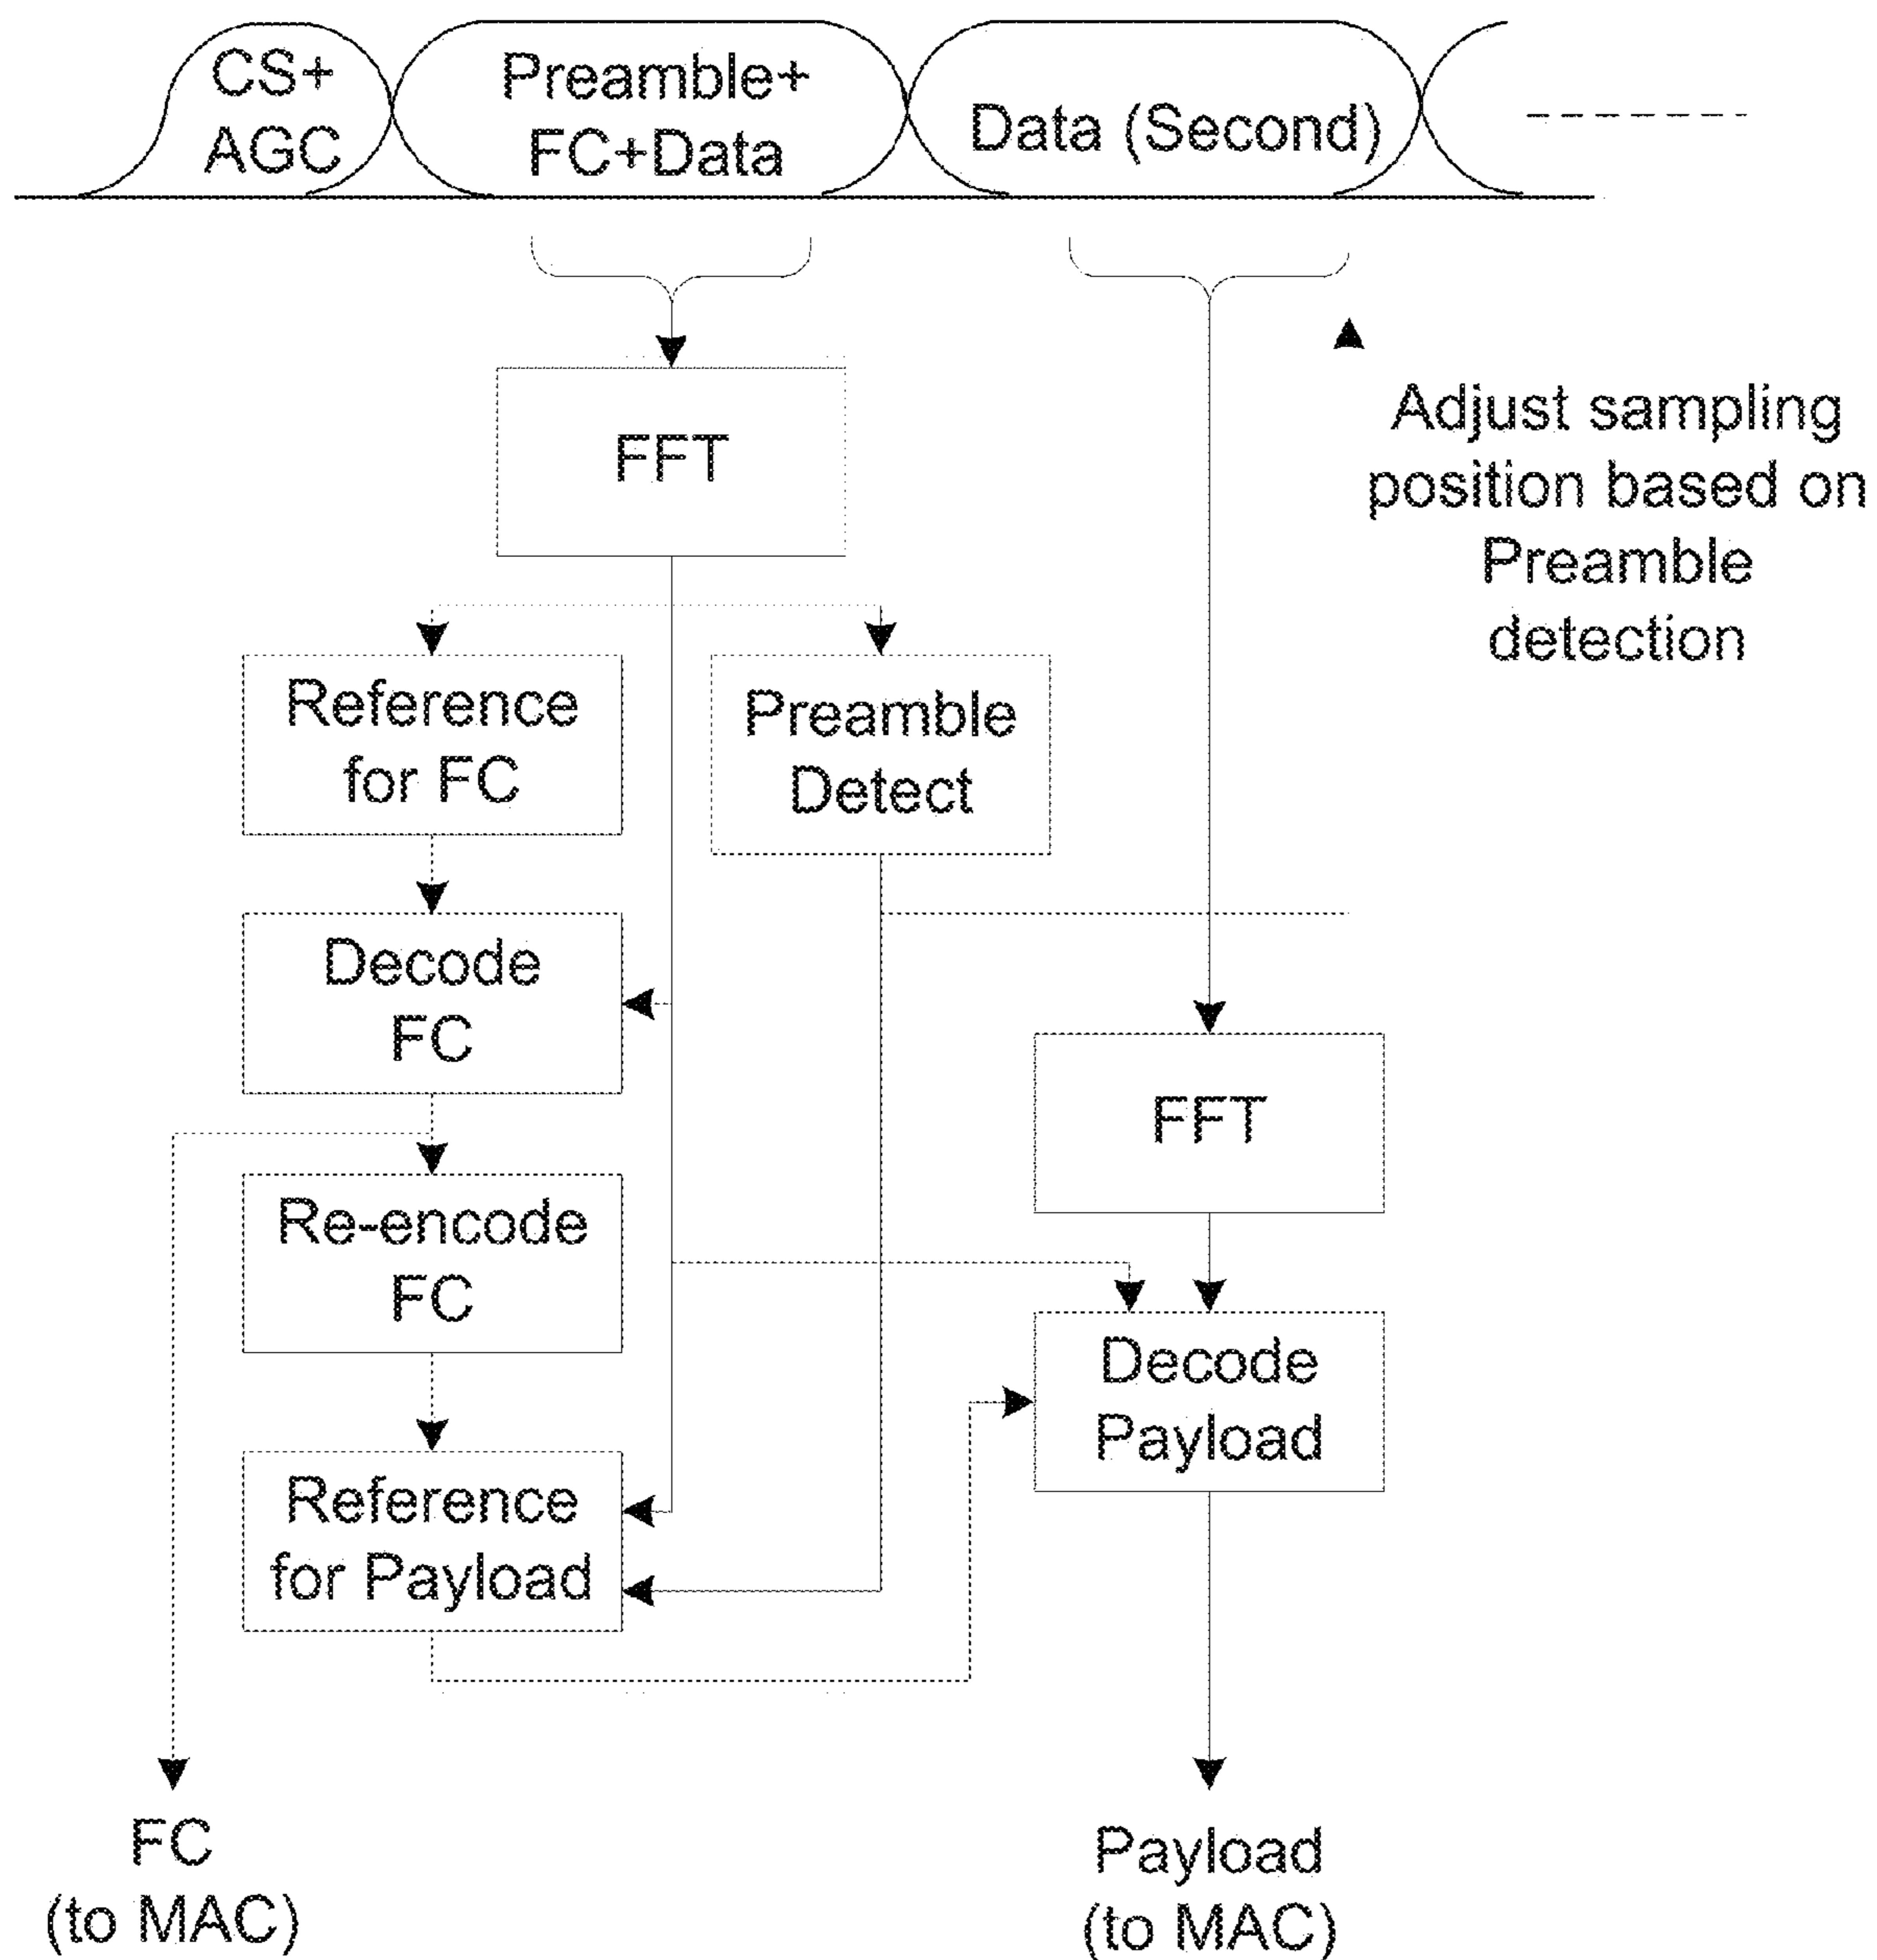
CS+
AGC

Preamble+
FC+Data

Data (Second)

FFT

Adjust sampling position based on Preamble detection

Reference for FC

Preamble Detect

Decode FC

FFT

Re-encode FC

Decode Payload

Reference for Payload

FC
(to MAC)

Payload
(to MAC)